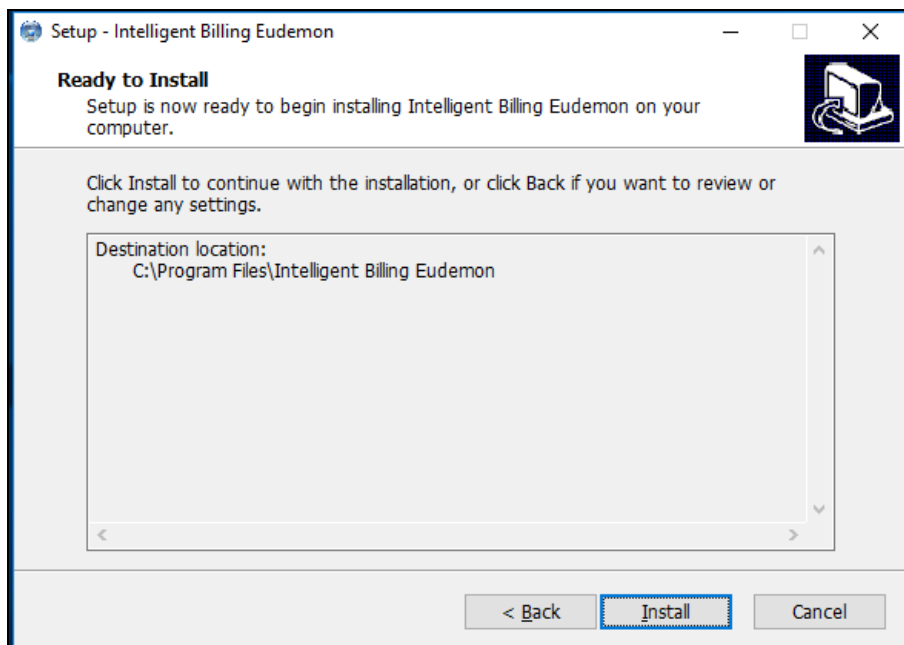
Setup - Intelligent Billing Eudemon

Ready to Install
Setup is now ready to begin installing Intelligent Billing Eudemon on your computer.

Click Install to continue with the installation, or click Back if you want to review or change any settings.

Destination location:
C:\Program Files\Intelligent Billing Eudemon

< Back
Install
Cancel